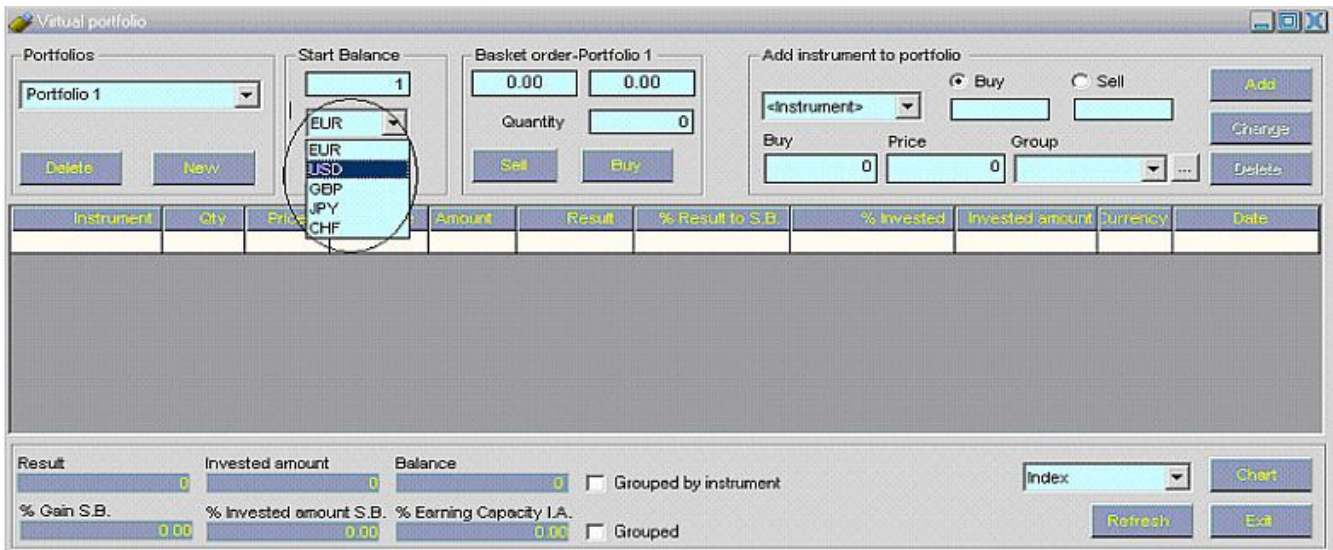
Virtual portfolio

Portfolios
Portfolio 1
Delete New

Start Balance
1
EUR
EUR
USD
GBP
JPY
CHF

Basket order-Portfolio 1
0.00 0.00
Quantity 0
Sell Buy

Add instrument to portfolio
<Instrument>
Buy Sell
Buy Price Group
0 0
...
Add
Change
Delete

| Instrument | Qty | Price | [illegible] | Amount | Result | % Result to S.B. | % Invested | Invested amount | Currency | Date |
|---|---|---|---|---|---|---|---|---|---|---|
| | | | | | | | | | | |

Result
0
Invested amount
0
Balance
0
Grouped by instrument
% Gain S.B.
0.00
% Invested amount S.B.
0.00
% Earning Capacity I.A.
0.00
Grouped

Index
Chart
Refresh
Exit